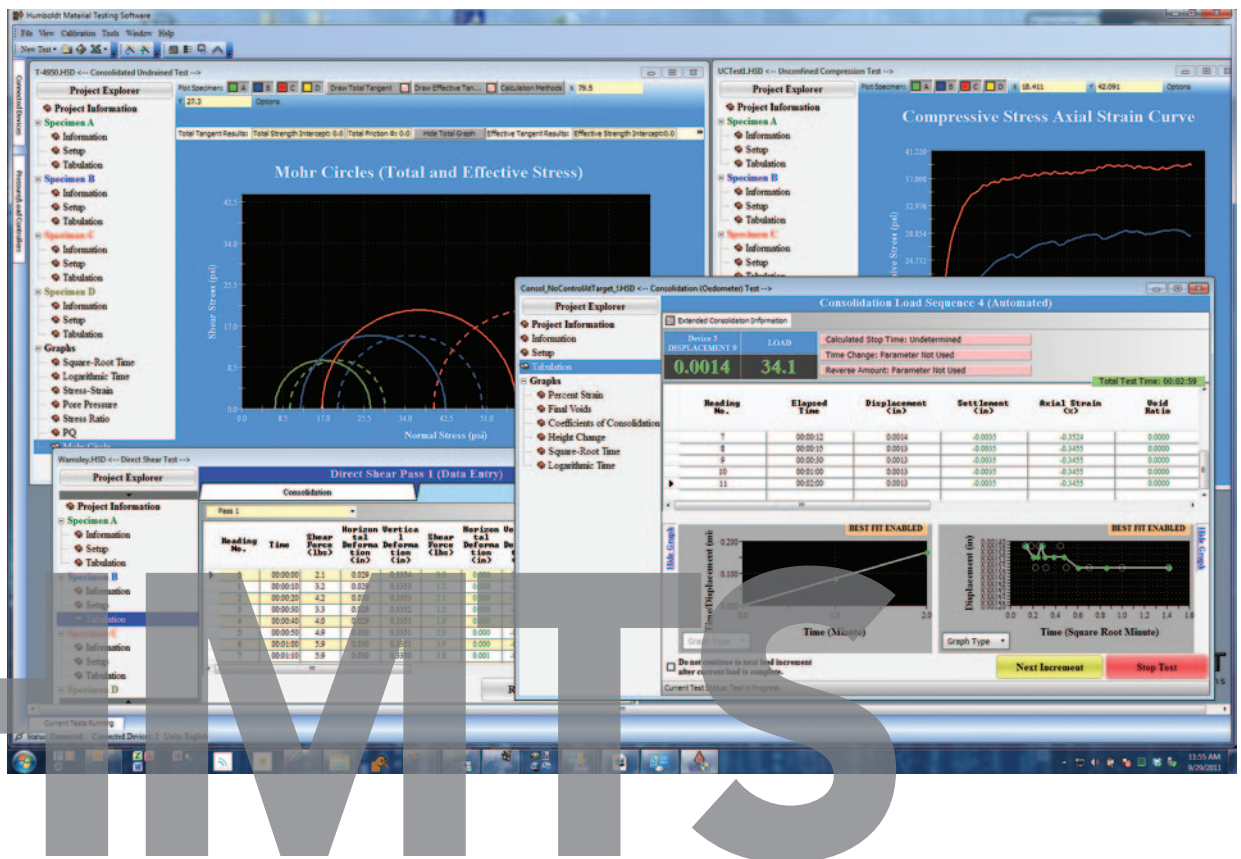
Humboldt Material Testing Software

File View Calibration Tools Window Help

New Test

T-4950.HSD <-- Consolidated Undrained Test -->

Plot Specimen: A B C D Draw Total Tangent Draw Effective Tan... Calculation Methods X: 79.5 Y: 27.3 Options

Total Tangent Results: Total Strength Intercept: 0.0 Total Friction Φ: 0.0 Hide Total Graph Effective Tangent Results: Effective Strength Intercept: 0.0

Project Explorer
Project Information
Specimen A
Information
Setup
Tabulation
Specimen B
Information
Setup
Tabulation
Specimen C
Information
Setup
Tabulation
Specimen D
Information
Setup
Tabulation
Graphs
Square-Root Time
Logarithmic Time
Stress-Strain
Pore Pressure
Stress Ratio
PQ
Mohr Circle

Mohr Circles (Total and Effective Stress)

Shear Stress (psi)
42.5
34.0
25.5
17.0
8.5
0.0
0.0 8.5 17.0 25.5 34.0 42.5 51.0
Normal Stress (psi)

UCTest1.HSD <-- Unconfined Compression Test -->

Plot Specimen: A B C D X: 18.411 Y: 42.091 Options

Project Explorer
Project Information
Specimen A
Information
Setup
Tabulation
Specimen B
Information
Setup
Tabulation
Specimen C
Information
Setup
Tabulation

Compressive Stress Axial Strain Curve

41.220
37.098
32.976
28.854
24.732
ive Stress (psi)

Consol_NoControlAtTarget_I.HSD <-- Consolidation (Oedometer) Test -->

Project Explorer
Project Information
Information
Setup
Tabulation
Graphs
Percent Strain
Final Voids
Coefficients of Consolidation
Height Change
Square-Root Time
Logarithmic Time

Consolidation Load Sequence 4 (Automated)

Extended Consolidation Information

Device 3 DISPLACEMENT 9
0.0014
LOAD
34.1

Calculated Stop Time: Undetermined
Time Change: Parameter Not Used
Reverse Amount: Parameter Not Used

Total Test Time: 00:02:59

| Reading No. | Elapsed Time | Displacement (in) | Settlement (in) | Axial Strain (%) | Void Ratio |
|---|---|---|---|---|---|
| 7 | 00:00:12 | 0.0014 | -0.0035 | -0.3524 | 0.0000 |
| 8 | 00:00:15 | 0.0013 | -0.0035 | -0.3455 | 0.0000 |
| 9 | 00:00:30 | 0.0013 | -0.0035 | -0.3455 | 0.0000 |
| 10 | 00:01:00 | 0.0013 | -0.0035 | -0.3455 | 0.0000 |
| 11 | 00:02:00 | 0.0013 | -0.0035 | -0.3455 | 0.0000 |

Hide Graph

BEST FIT ENABLED
0.200
0.100
0.0
Time (Minute)
Graph Type

BEST FIT ENABLED
Displacement (in)
0.2 0.4 0.6 0.8 1.0 1.2 1.4 1.6
Time (Square Root Minute)
Graph Type

Hide Graph

Do not continue to next load increment after current load is complete.

Next Increment
Stop Test

Current Test Status: Test in Progress

Warnsley.HSD <-- Direct Shear Test -->

Project Explorer
Project Information
Specimen A
Information
Setup
Tabulation
Specimen B
Information
Setup
Tabulation
Specimen C
Information
Setup
Tabulation
Specimen D

Direct Shear Pass 1 (Data Entry)

Consolidation

Pass 1

| Reading No. | Time | Shear Force (lbs) | Horizontal Deformation (in) | Vertical Deformation (in) | Shear Force (lbs) | Horizontal Deformation (in) |
|---|---|---|---|---|---|---|
| 1 | 00:00:00 | 2.1 | 0.020 | 0.3354 | | |
| 2 | 00:00:10 | 3.2 | 0.020 | 0.3353 | | |
| 3 | 00:00:20 | 4.2 | 0.020 | 0.3352 | | |
| 4 | 00:00:30 | 3.3 | 0.020 | 0.3352 | | |
| 5 | 00:00:40 | 4.0 | 0.020 | 0.3351 | | |
| 6 | 00:00:50 | 4.8 | 0.020 | 0.3351 | | 0.000 |
| 7 | 00:01:00 | 5.9 | 0.050 | 0.3350 | | 0.000 |
| 8 | 00:01:10 | 5.9 | 0.050 | 0.3350 | 3.8 | 0.001 |

Current Tests Running

Status: Connected Connected Devices: 2 Units: English

11:55 AM
9/29/2011

IMTS